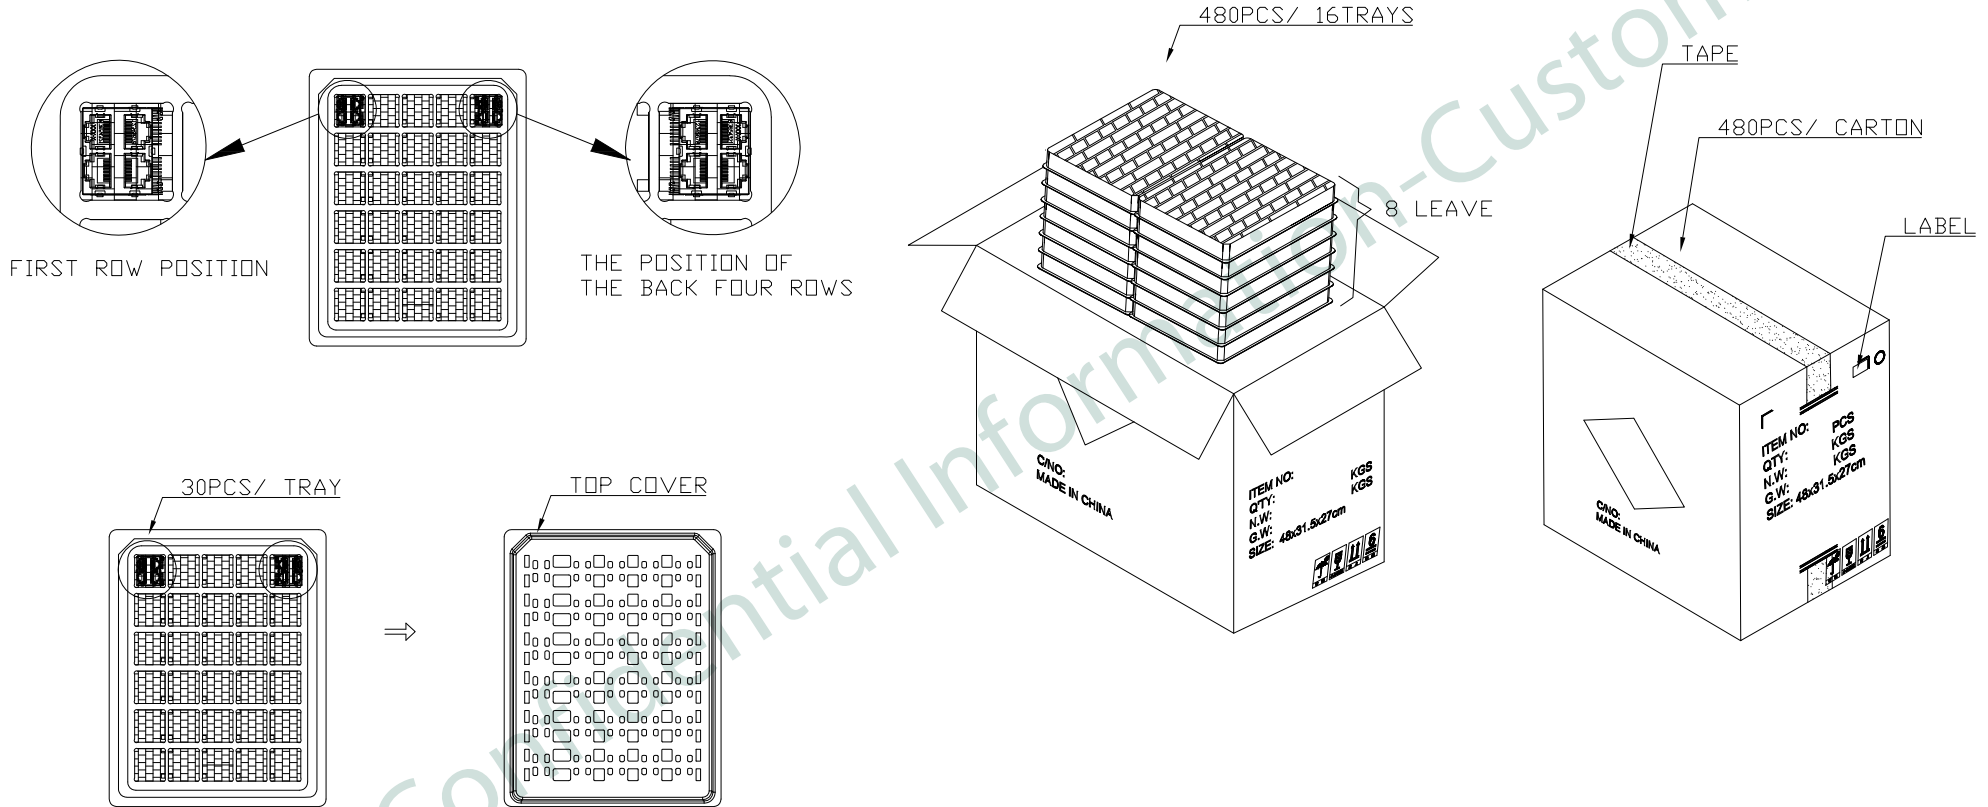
480PCS/ 16TRAYS

TAPE

480PCS/ CARTON

LABEL

8 LEAVE

FIRST ROW POSITION

THE POSITION OF THE BACK FOUR ROWS

C/NO:
MADE IN CHINA

ITEM NO:
Q'TY:
N.W:
G.W:
SIZE: 48x31.5x27cm

KGS
KGS

ITEM NO:
QTY:
N.W:
G.W:
SIZE: 48x31.5x27cm

PCS
KGS
KGS

C/NO:
MADE IN CHINA

30PCS/ TRAY

TOP COVER

$\Rightarrow$

Confidential Information-Customer